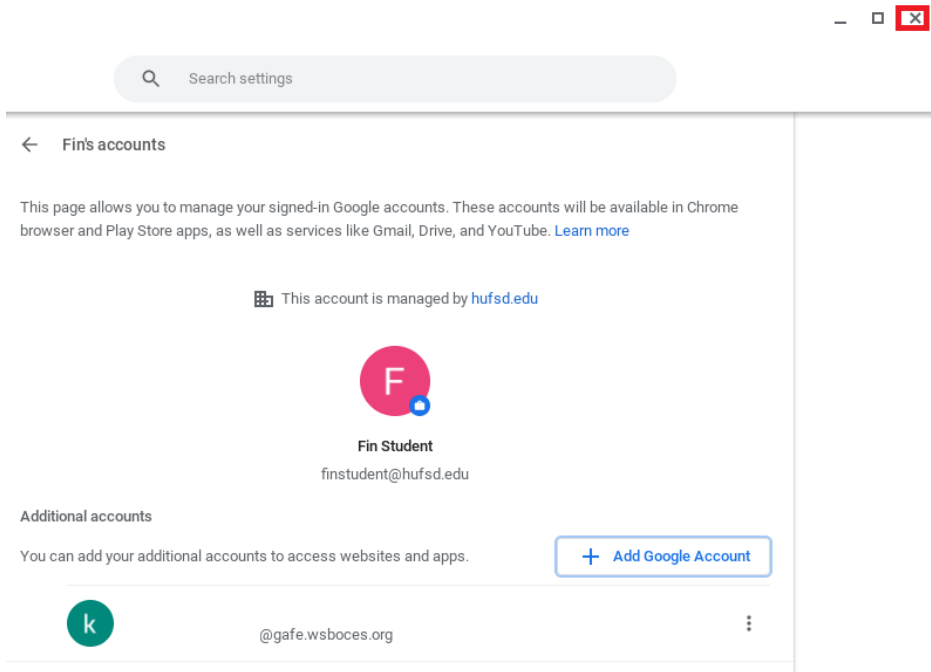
Search settings

Fin's accounts

This page allows you to manage your signed-in Google accounts. These accounts will be available in Chrome browser and Play Store apps, as well as services like Gmail, Drive, and YouTube. Learn more

This account is managed by hufsd.edu

F

Fin Student

finstudent@hufsd.edu

Additional accounts

You can add your additional accounts to access websites and apps.

Add Google Account

k

@gafe.wsboces.org